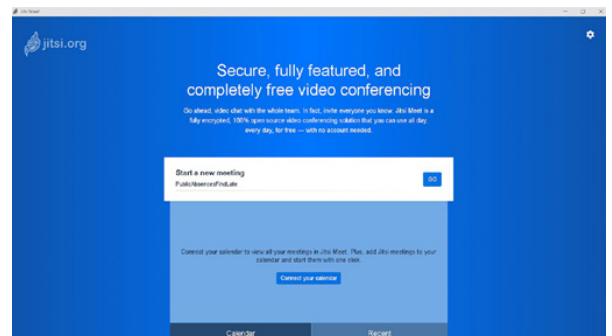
Jitsi Meet

jitsi.org

Secure, fully featured, and completely free video conferencing

Go ahead, video chat with the whole team. In fact, invite everyone you know. Jitsi Meet is a fully encrypted, 100% open source video conferencing solution that you can use all day, every day, for free — with no account needed.

Start a new meeting

PublicAbsencesFindLate

GO

Connect your calendar to view all your meetings in Jitsi Meet. Plus, add Jitsi meetings to your calendar and start them with one click.

Connect your calendar

Calendar

Recent